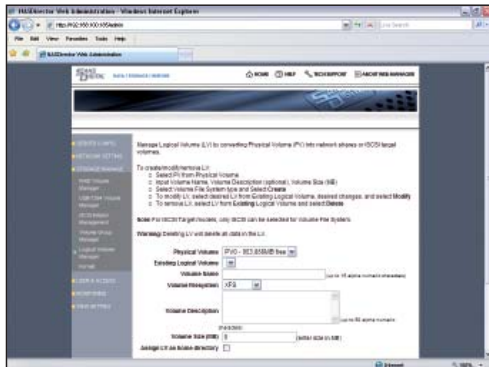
NASDirector Web Administration - Windows Internet Explorer

http://192.168.100.105/admin

File Edit View Favorites Tools Help

NASDirector Web Administration

HOME HELP TECHSUPPORT ARCHIVE MANAGER

Manage Logical Volume (LV) to converting Physical Volume (PV) into network shares or iSCSI target volumes.

To create/modify/remove LV:
o Select PV from Physical Volume
o Input Volume Name, Volume Description (optional), Volume Size (MB)
o Select Volume File System type and Select Create
o To modify LV, select desired LV from Existing Logical Volume, desired changes, and select Modify
o To remove LV, select LV from Existing Logical Volume and select Delete

Note: For iSCSI Target modes, only iSCSI can be selected for Volume File System.

Warning: Deleting LV will delete all data in the LV.

Physical Volume PV0 - 953.858MB free
Existing Logical Volume
Volume Name (up to 16 alpha numeric characters)
Volume Filesystem XFS
Volume Description (up to 64 alpha numeric characters)
Volume Size (MB) 0 (enter size in MB)
Assign LV as Home directory

Internet 100%